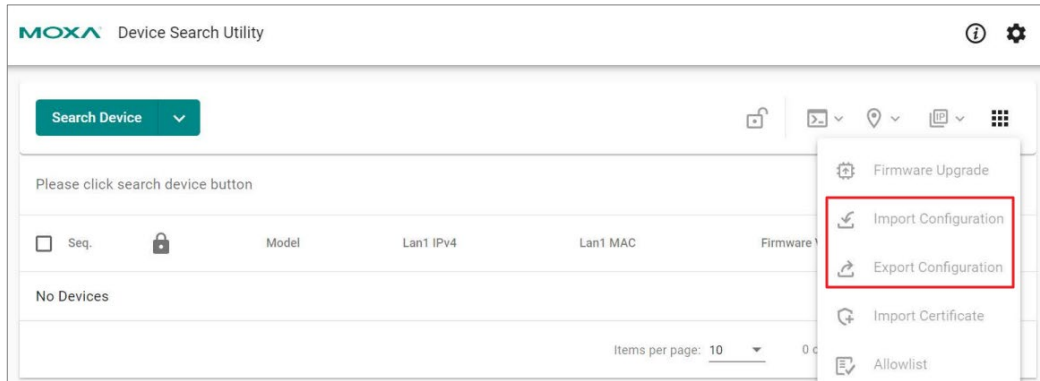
MOXA Device Search Utility

Search Device

Please click search device button

| Seq. | | Model | Lan1 IPv4 | Lan1 MAC | Firmware V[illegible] |
|---|---|---|---|---|---|
| No Devices | | | | | |

Items per page: 10 0 c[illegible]

Firmware Upgrade
Import Configuration
Export Configuration
Import Certificate
Allowlist